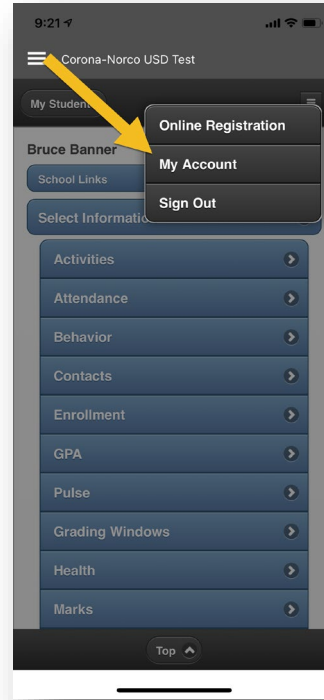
9:21

Corona-Norco USD Test

My Student

Online Registration

My Account

Sign Out

Bruce Banner

School Links

Select Informatio

Activities

Attendance

Behavior

Contacts

Enrollment

GPA

Pulse

Grading Windows

Health

Marks

Top